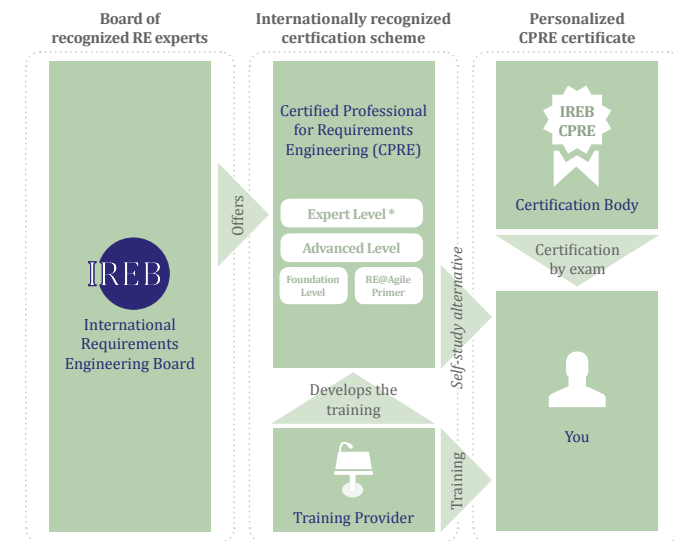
Board of recognized RE experts

Internationally recognized certfication scheme

Personalized CPRE certificate

IREB

International Requirements Engineering Board

Offers

Certified Professional for Requirements Engineering (CPRE)

Expert Level *

Advanced Level

Foundation Level

RE@Agile Primer

Develops the training

Training Provider

Self-study alternative

Training

IREB CPRE

Certification Body

Certification by exam

You